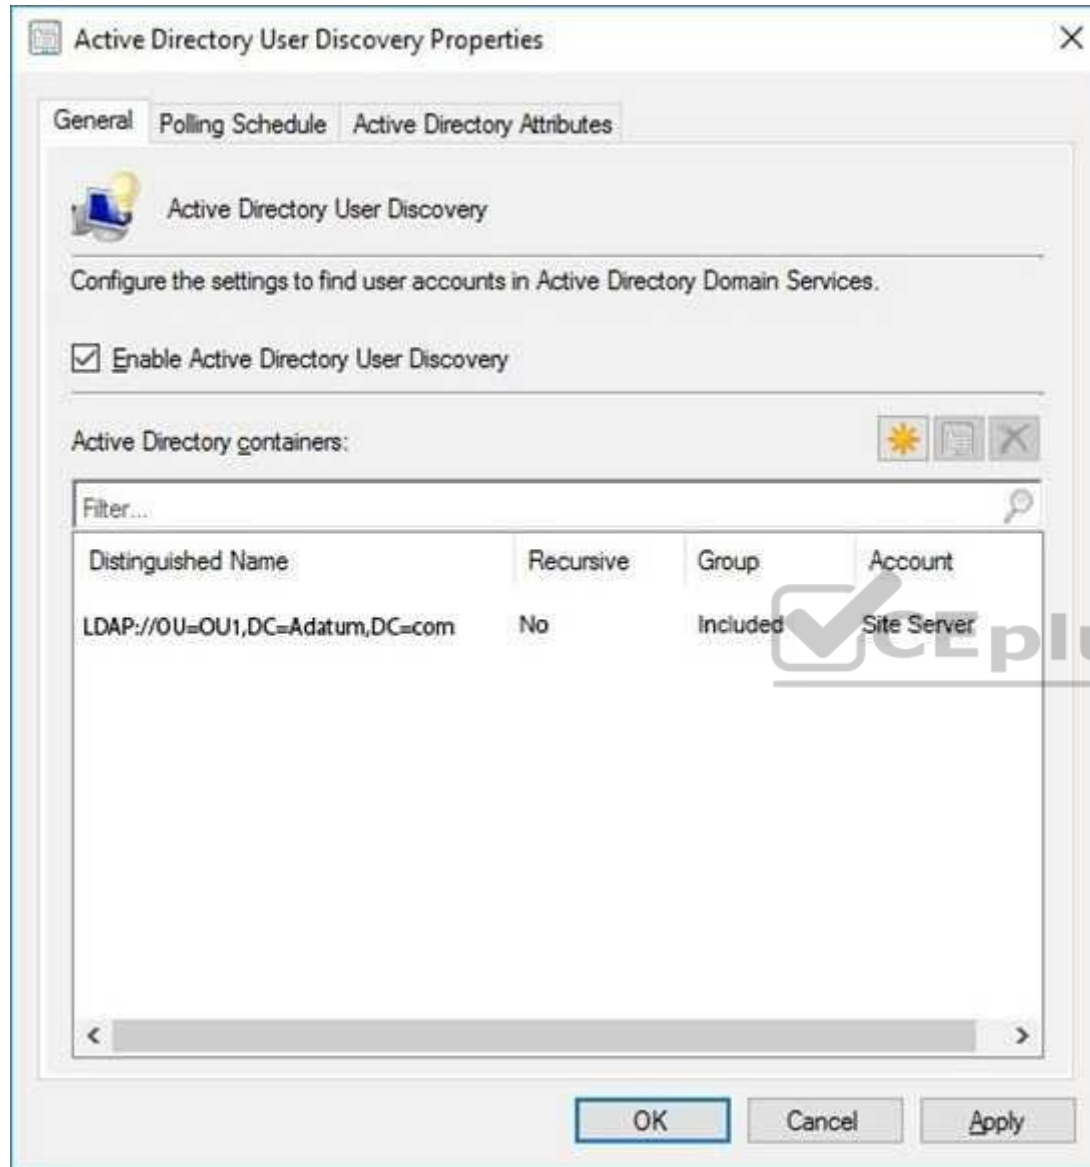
Active Directory User Discovery Properties

×

General | Polling Schedule | Active Directory Attributes

Active Directory User Discovery

Configure the settings to find user accounts in Active Directory Domain Services.

☑ Enable Active Directory User Discovery

Active Directory containers:

Filter...

| Distinguished Name | Recursive | Group | Account |
|---|---|---|---|
| LDAP://OU=OU1,DC=Adatum,DC=com | No | Included | Site Server |

VCEplu

<

>

OK | Cancel | Apply